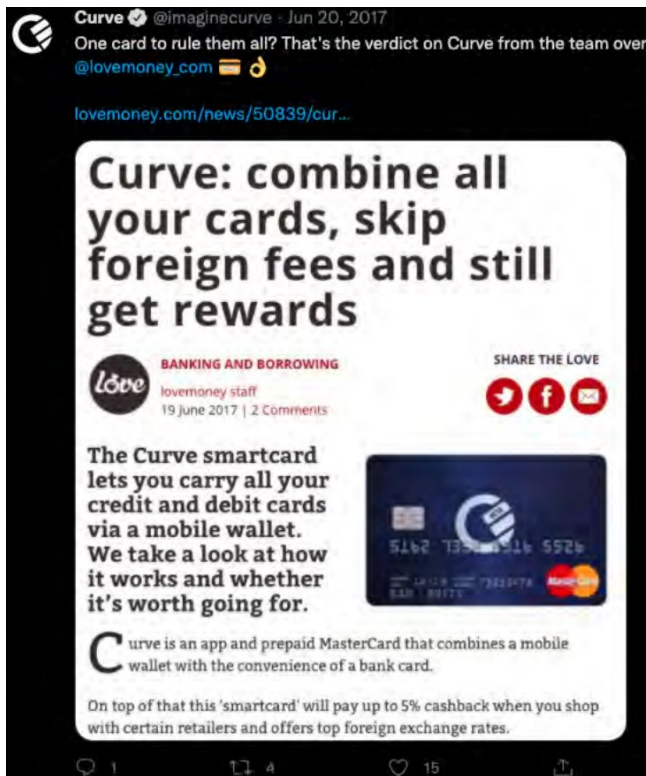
Curve @imaginecurve · Jun 20, 2017
One card to rule them all? That's the verdict on Curve from the team over @lovemoney_com 💳 👌

lovemoney.com/news/50839/cur...

Curve: combine all your cards, skip foreign fees and still get rewards

Lōve

BANKING AND BORROWING
lovemoney staff
19 June 2017 | 2 Comments

SHARE THE LOVE

The Curve smartcard lets you carry all your credit and debit cards via a mobile wallet. We take a look at how it works and whether it's worth going for.

5162 735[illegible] 5526

MasterCard

Curve is an app and prepaid MasterCard that combines a mobile wallet with the convenience of a bank card.

On top of that this 'smartcard' will pay up to 5% cashback when you shop with certain retailers and offers top foreign exchange rates.

1 4 15